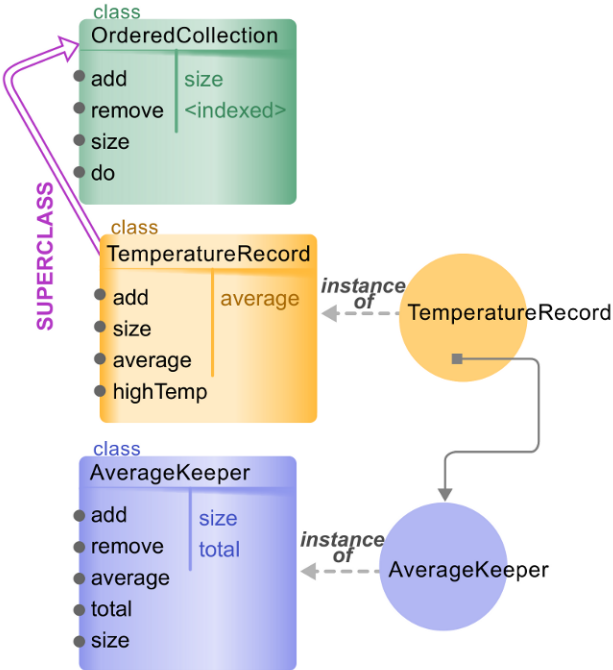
class
OrderedCollection
add
remove
size
do
size
<indexed>

SUPERCLASS

class
TemperatureRecord
add
size
average
highTemp
average

instance of

TemperatureRecord

class
AverageKeeper
add
remove
average
total
size
size
total

instance of

AverageKeeper